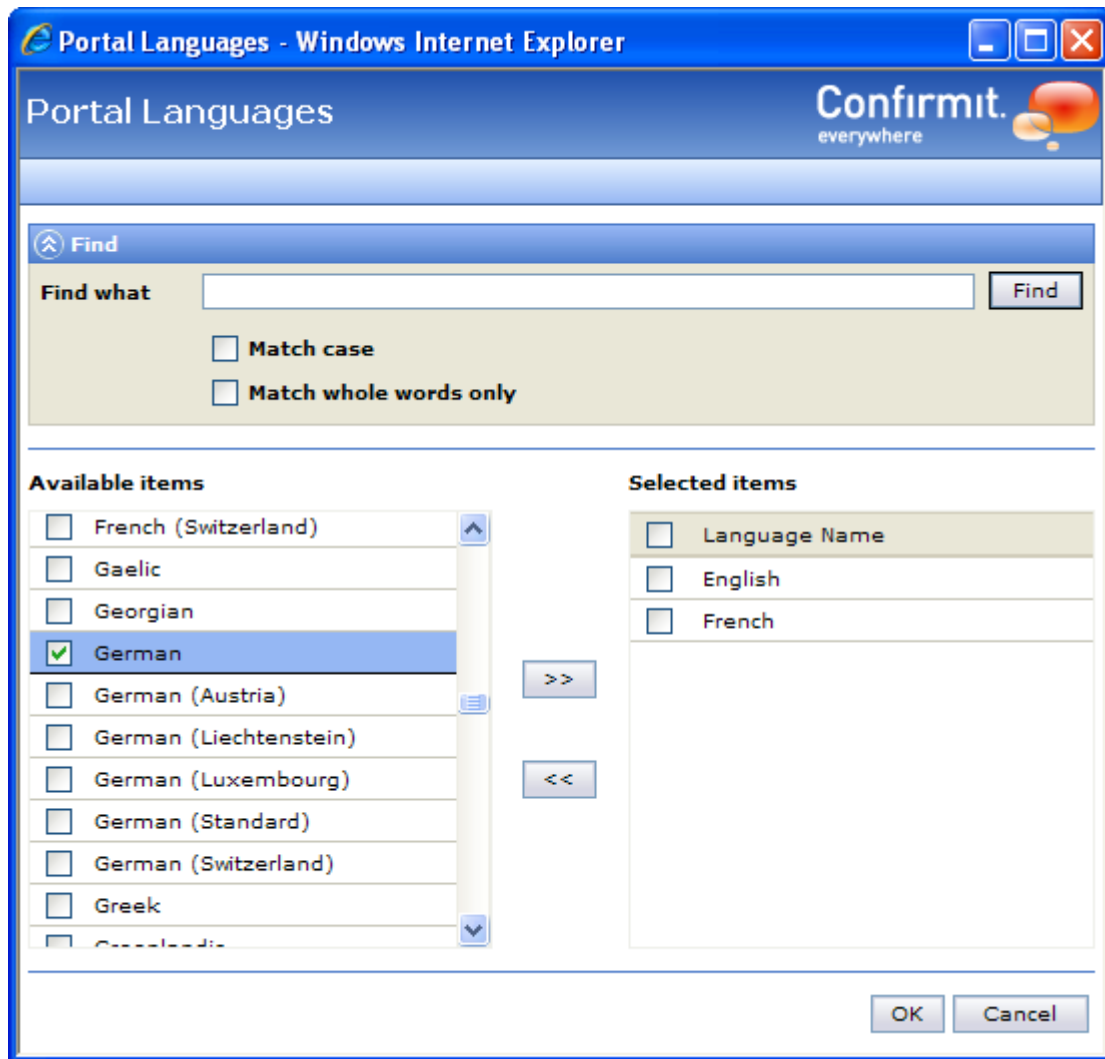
Portal Languages - Windows Internet Explorer

Portal Languages

Confirmit. everywhere

Find

Find what

Find

Match case

Match whole words only

Available items

French (Switzerland)

Gaelic

Georgian

German

German (Austria)

German (Liechtenstein)

German (Luxembourg)

German (Standard)

German (Switzerland)

Greek

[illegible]

>>

<<

Selected items

| Language Name |
|---|
| English |
| French |

OK

Cancel